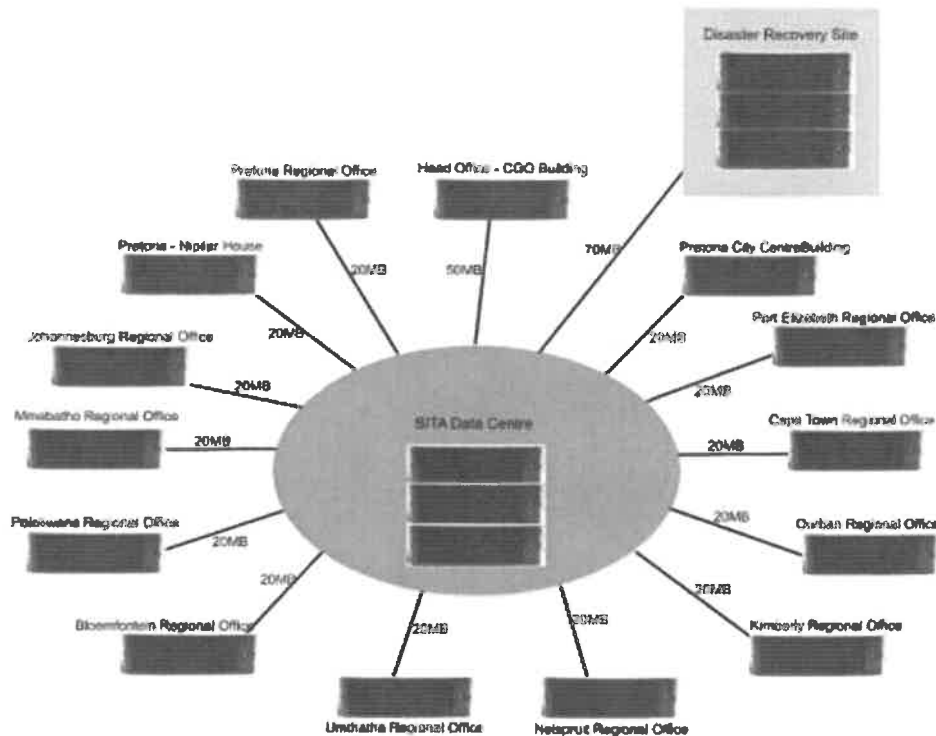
Disaster Recovery Site

Pretoria Regional Office

Head Office - CGO Building

Pretoria - Nipler House

70MB

Pretoria City CentreBuilding

20MB

50MB

20MB

Johannesburg Regional Office

20MB

Port Elizabeth Regional Office

20MB

20MB

Mmabatho Regional Office

SITA Data Centre

20MB

Cape Town Regional Office

20MB

Polokwane Regional Office

20MB

20MB

Durban Regional Office

20MB

20MB

Bloemfontein Regional Office

20MB

20MB

Kimberly Regional Office

Umtatha Regional Office

Nelspruit Regional Office